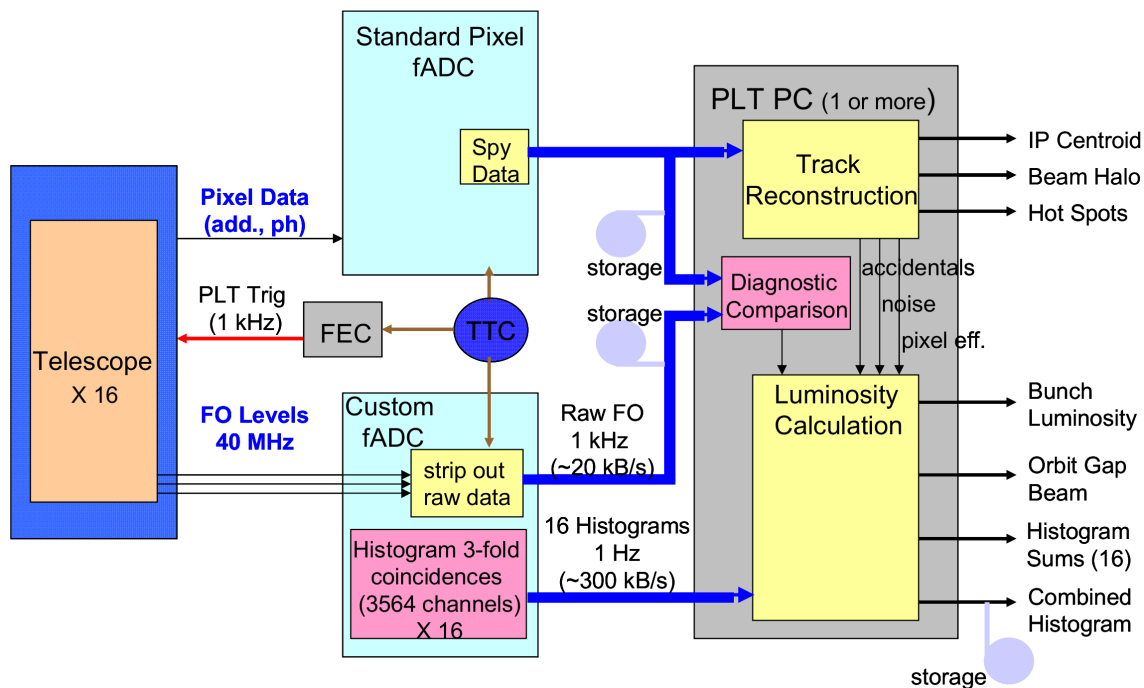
Standard Pixel fADC

Spy Data

PLT PC (1 or more)

Track Reconstruction

IP Centroid

Beam Halo

Hot Spots

Pixel Data (add., ph)

storage

Diagnostic Comparison

accidentals

noise

storage

pixel eff.

PLT Trig (1 kHz)

FEC

TTC

Telescope X 16

FO Levels 40 MHz

Custom fADC

Raw FO 1 kHz (~20 kB/s)

Luminosity Calculation

Bunch Luminosity

strip out raw data

Orbit Gap Beam

16 Histograms 1 Hz (~300 kB/s)

Histogram Sums (16)

Histogram 3-fold coincidences (3564 channels) X 16

Combined Histogram

storage